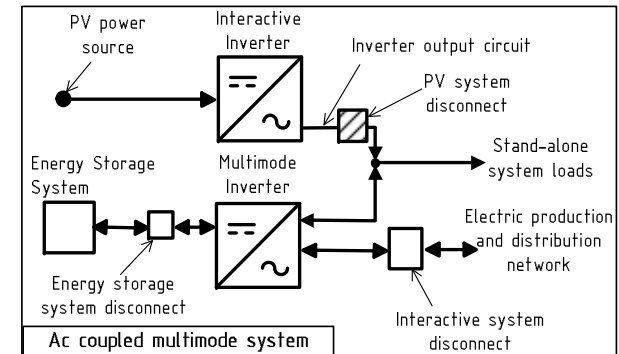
PV power source

Interactive Inverter

Inverter output circuit

PV system disconnect

Stand-alone system loads

Energy Storage System

Multimode Inverter

Electric production and distribution network

Energy storage system disconnect

Interactive system disconnect

Ac coupled multimode system